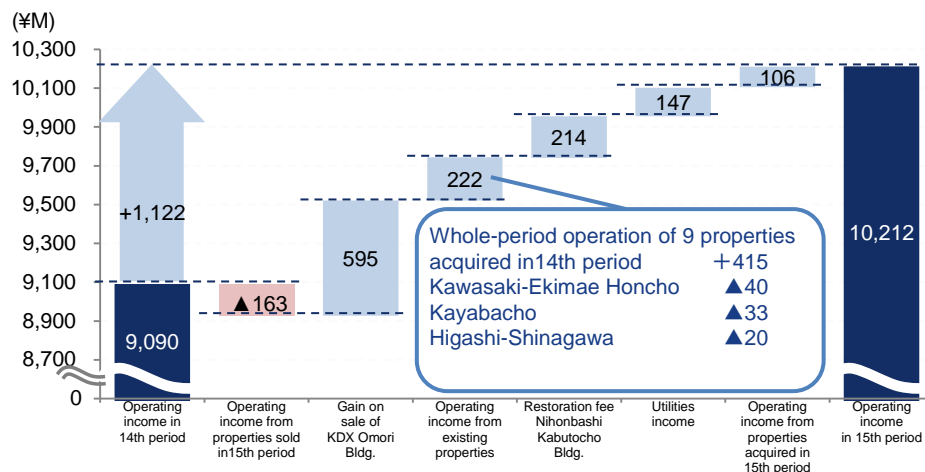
(¥M)

10,300
10,100
9,900
9,700
9,500
9,300
9,100
8,900
8,700
0

+1,122
9,090
▲163
595
222
214
147
106
10,212

Whole-period operation of 9 properties acquired in14th period ＋415
Kawasaki-Ekimae Honcho ▲40
Kayabacho ▲33
Higashi-Shinagawa ▲20

Operating income in 14th period
Operating income from properties sold in15th period
Gain on sale of KDX Omori Bldg.
Operating income from existing properties
Restoration fee Nihonbashi Kabutocho Bldg.
Utilities income
Operating income from properties acquired in 15th period
Operating income in 15th period